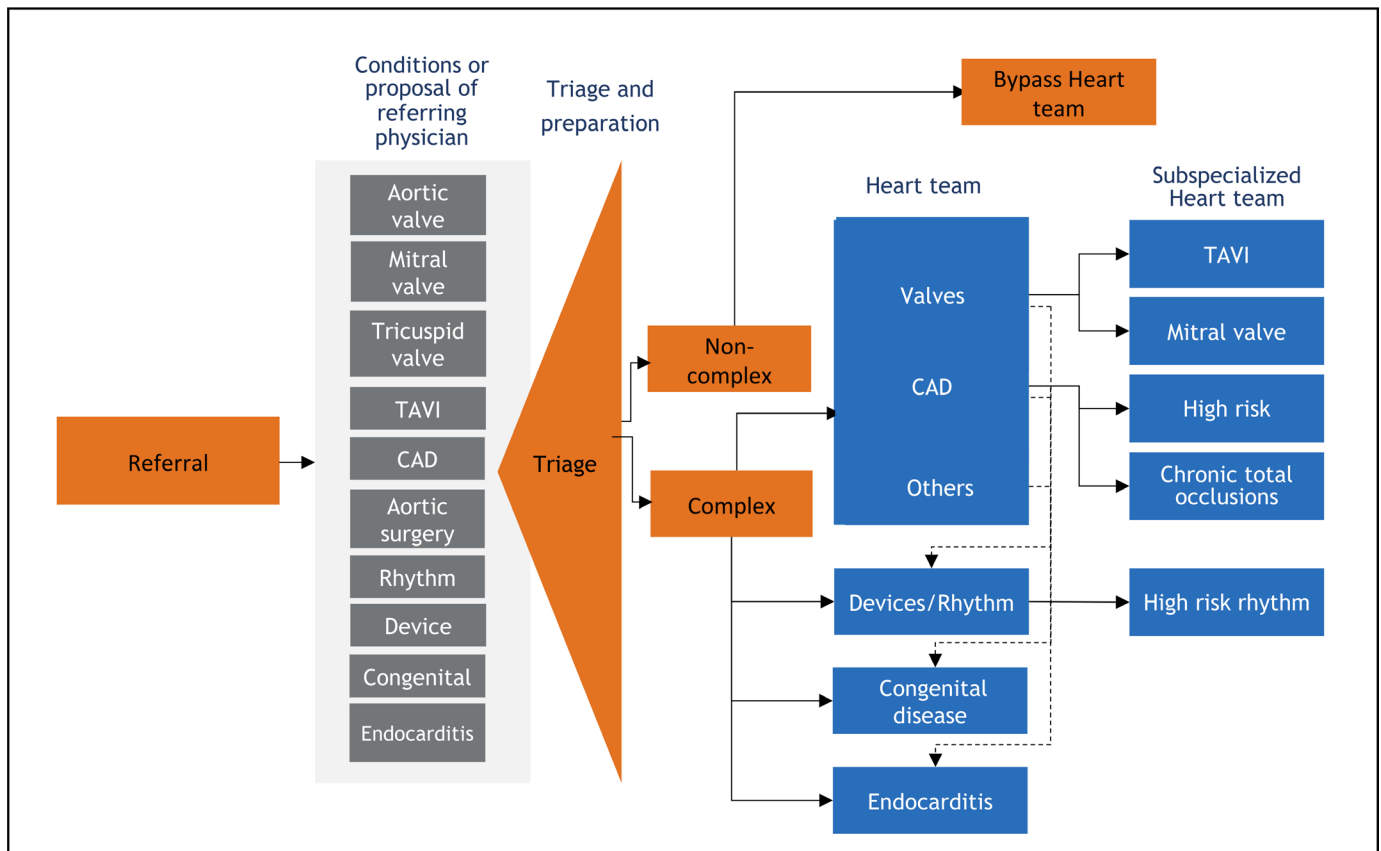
Referral

Conditions or proposal of referring physician

Aortic valve

Mitral valve

Tricuspid valve

TAVI

CAD

Aortic surgery

Rhythm

Device

Congenital

Endocarditis

Triage and preparation

Triage

Non-complex

Complex

Bypass Heart team

Heart team

Valves

CAD

Others

Devices/Rhythm

Congenital disease

Endocarditis

Subspecialized Heart team

TAVI

Mitral valve

High risk

Chronic total occlusions

High risk rhythm